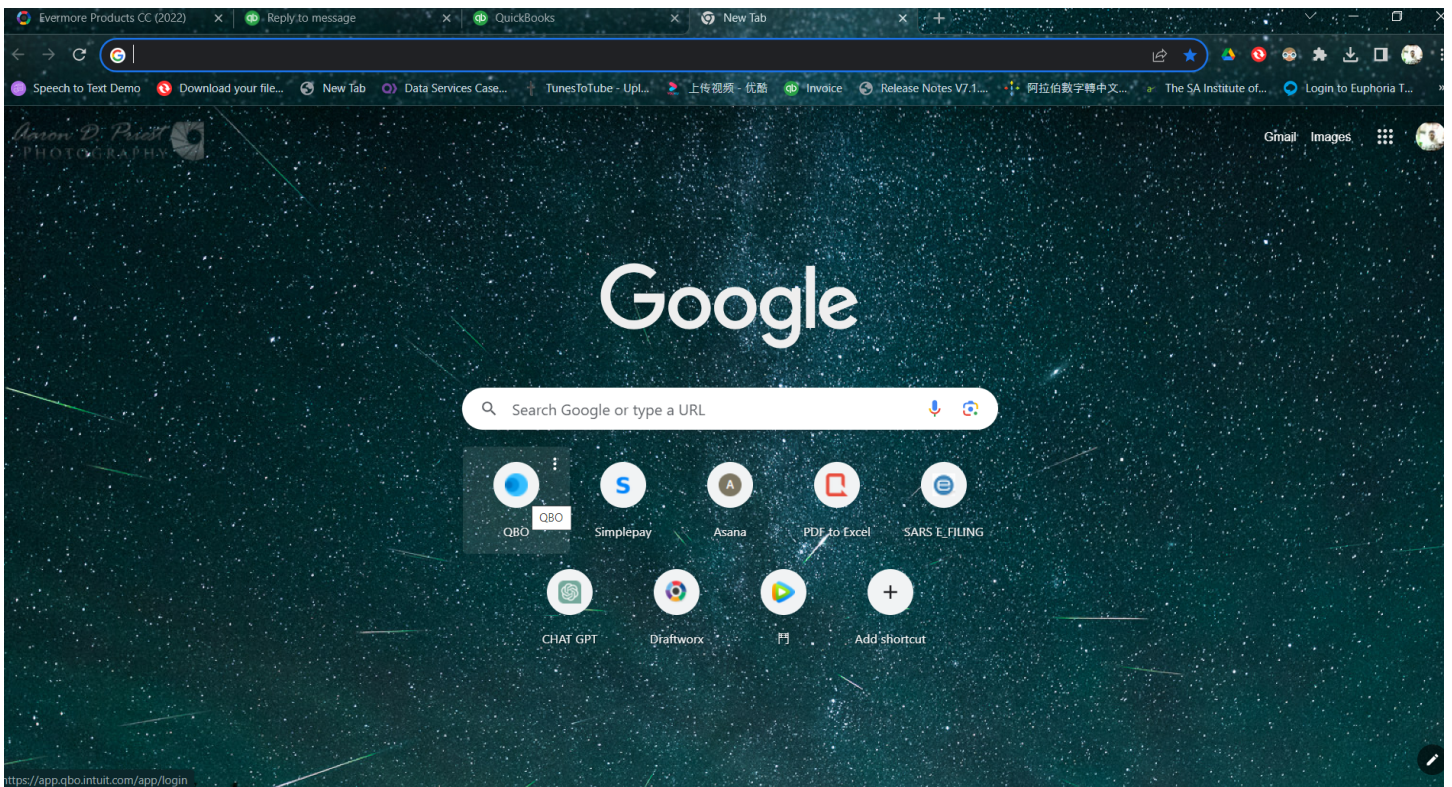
Evermore Products CC (2022) ×
Reply to message ×
QuickBooks ×
New Tab ×
+

Speech to Text Demo
Download your file...
New Tab
Data Services Case...
TunesToTube - Upl...
上传视频 - 优酷
Invoice
Release Notes V7.1....
阿拉伯数字轉中文...
The SA Institute of...
Login to Euphoria T...

Aaron D. Priest PHOTOGRAPHY

Gmail Images

Google

Search Google or type a URL

QBO
QBO
Simplepay
Asana
PDF to Excel
SARS E_FILING
CHAT GPT
Draftworx
門
Add shortcut

https://app.qbo.intuit.com/app/login